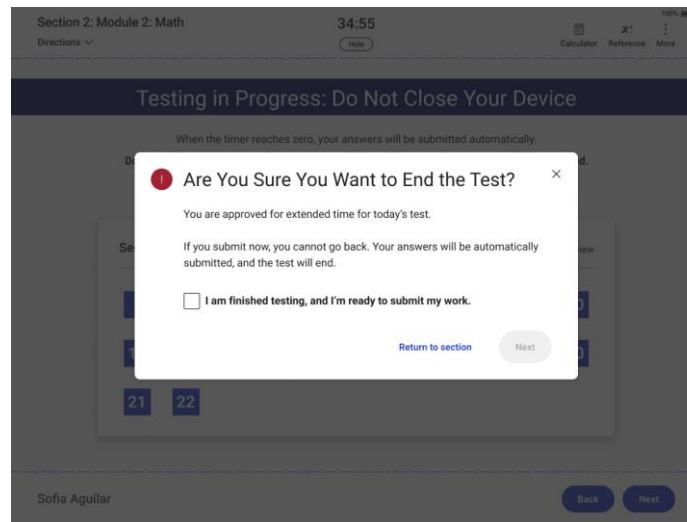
Section 2: Module 2: Math
Directions

34:55
Hide

Calculator
Reference
More

100%

Testing in Progress: Do Not Close Your Device

When the timer reaches zero, your answers will be submitted automatically.

De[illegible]

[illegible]d.

Se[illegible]

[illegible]iew

! Are You Sure You Want to End the Test?

×

You are approved for extended time for today's test.

If you submit now, you cannot go back. Your answers will be automatically submitted, and the test will end.

I am finished testing, and I'm ready to submit my work.

Return to section

Next

1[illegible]

21 22

Sofia Aguilar

Back

Next